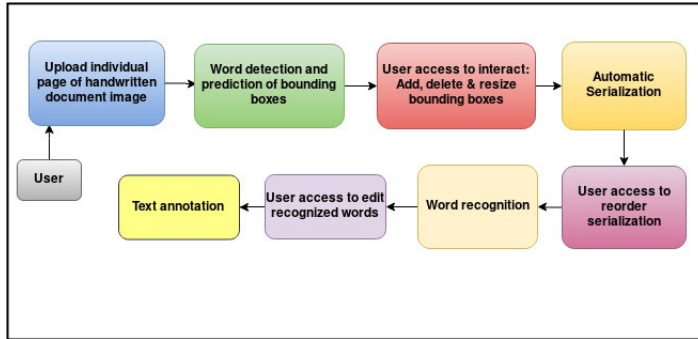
Upload individual page of handwritten document image

Word detection and prediction of bounding boxes

User access to interact: Add, delete & resize bounding boxes

Automatic Serialization

User

User access to reorder serialization

Word recognition

User access to edit recognized words

Text annotation